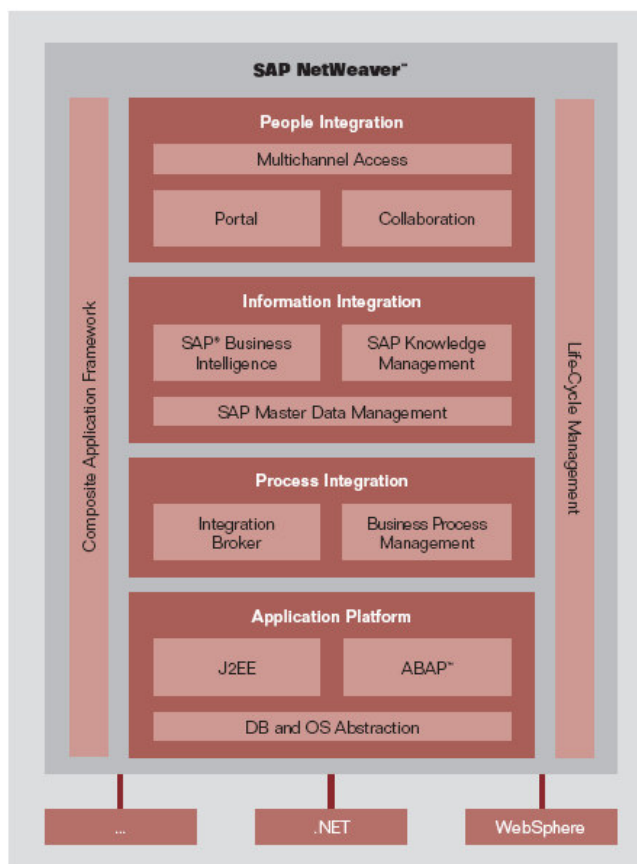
SAP NetWeaver™

Composite Application Framework

People Integration

Multichannel Access

Portal

Collaboration

Information Integration

SAP® Business Intelligence

SAP Knowledge Management

SAP Master Data Management

Process Integration

Integration Broker

Business Process Management

Application Platform

J2EE

ABAP™

DB and OS Abstraction

Life-Cycle Management

...

.NET

WebSphere